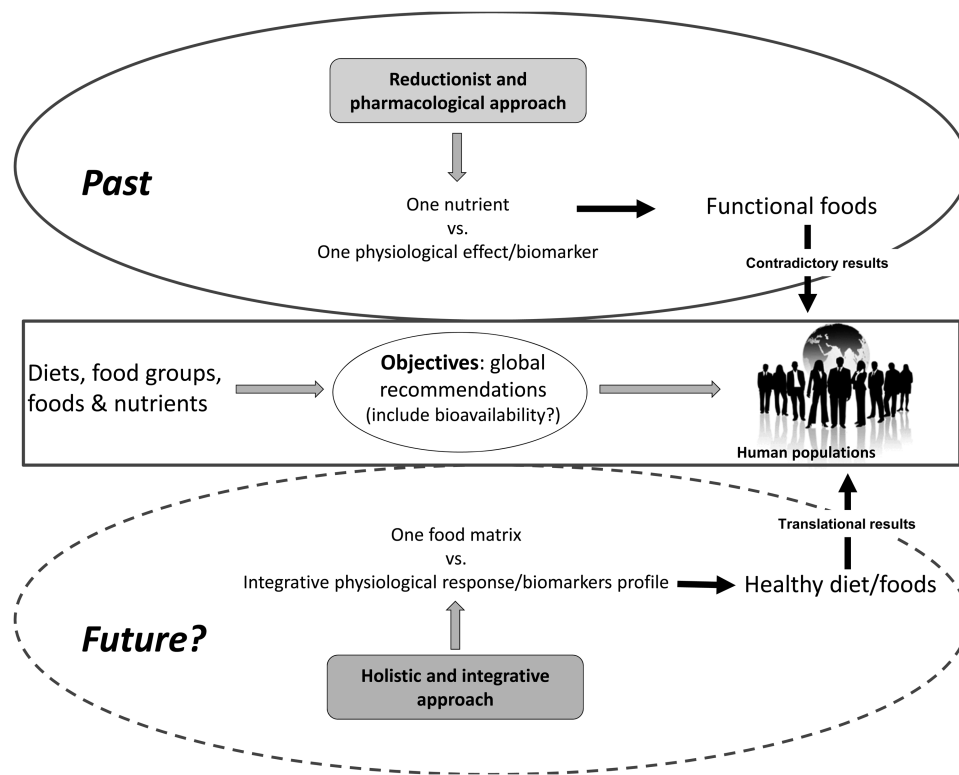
Reductionist and pharmacological approach

Past

One nutrient
vs.
One physiological effect/biomarker

Functional foods

Contradictory results

Diets, food groups, foods & nutrients

Objectives: global recommendations (include bioavailability?)

Human populations

Translational results

One food matrix
vs.
Integrative physiological response/biomarkers profile

Healthy diet/foods

Future?

Holistic and integrative approach